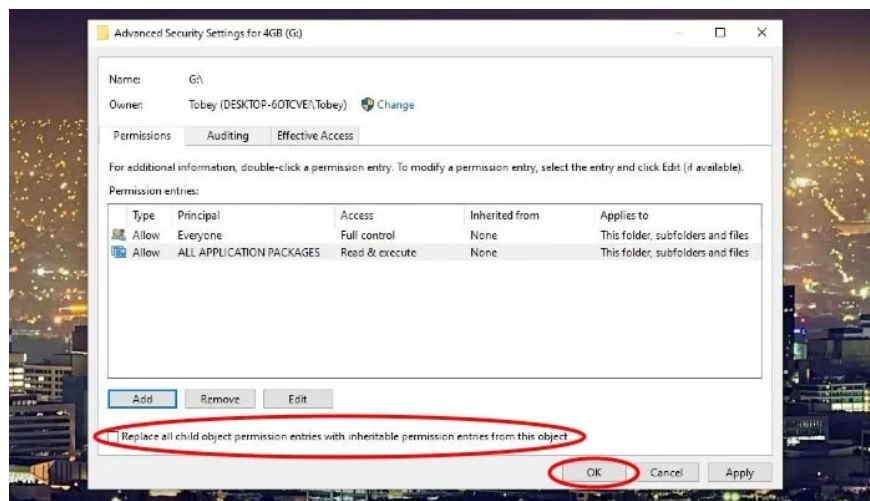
Advanced Security Settings for 4GB (G:)

Name: G:\

Owner: Tobey (DESKTOP-6OTCVE\Tobey) Change

Permissions Auditing Effective Access

For additional information, double-click a permission entry. To modify a permission entry, select the entry and click Edit (if available).

Permission entries:

| Type | Principal | Access | Inherited from | Applies to |
|---|---|---|---|---|
| Allow | Everyone | Full control | None | This folder, subfolders and files |
| Allow | ALL APPLICATION PACKAGES | Read & execute | None | This folder, subfolders and files |

Add Remove Edit

Replace all child object permission entries with inheritable permission entries from this object

OK Cancel Apply